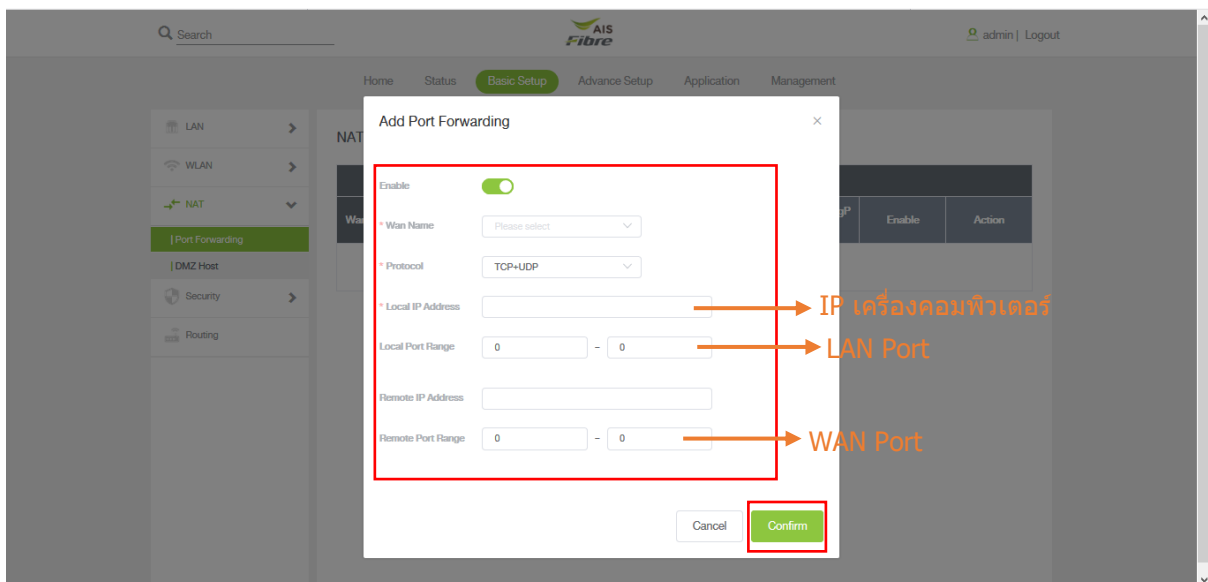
Search

AIS Fibre

admin | Logout

Home Status Basic Setup Advance Setup Application Management

LAN

WLAN

NAT

| Port Forwarding

| DMZ Host

Security

Routing

NAT

Wa

gP

Enable

Action

Add Port Forwarding

×

Enable

* Wan Name

Please select

* Protocol

TCP+UDP

* Local IP Address

IP เครื่องคอมพิวเตอร์

Local Port Range

0 – 0

LAN Port

Remote IP Address

Remote Port Range

0 – 0

WAN Port

Cancel

Confirm